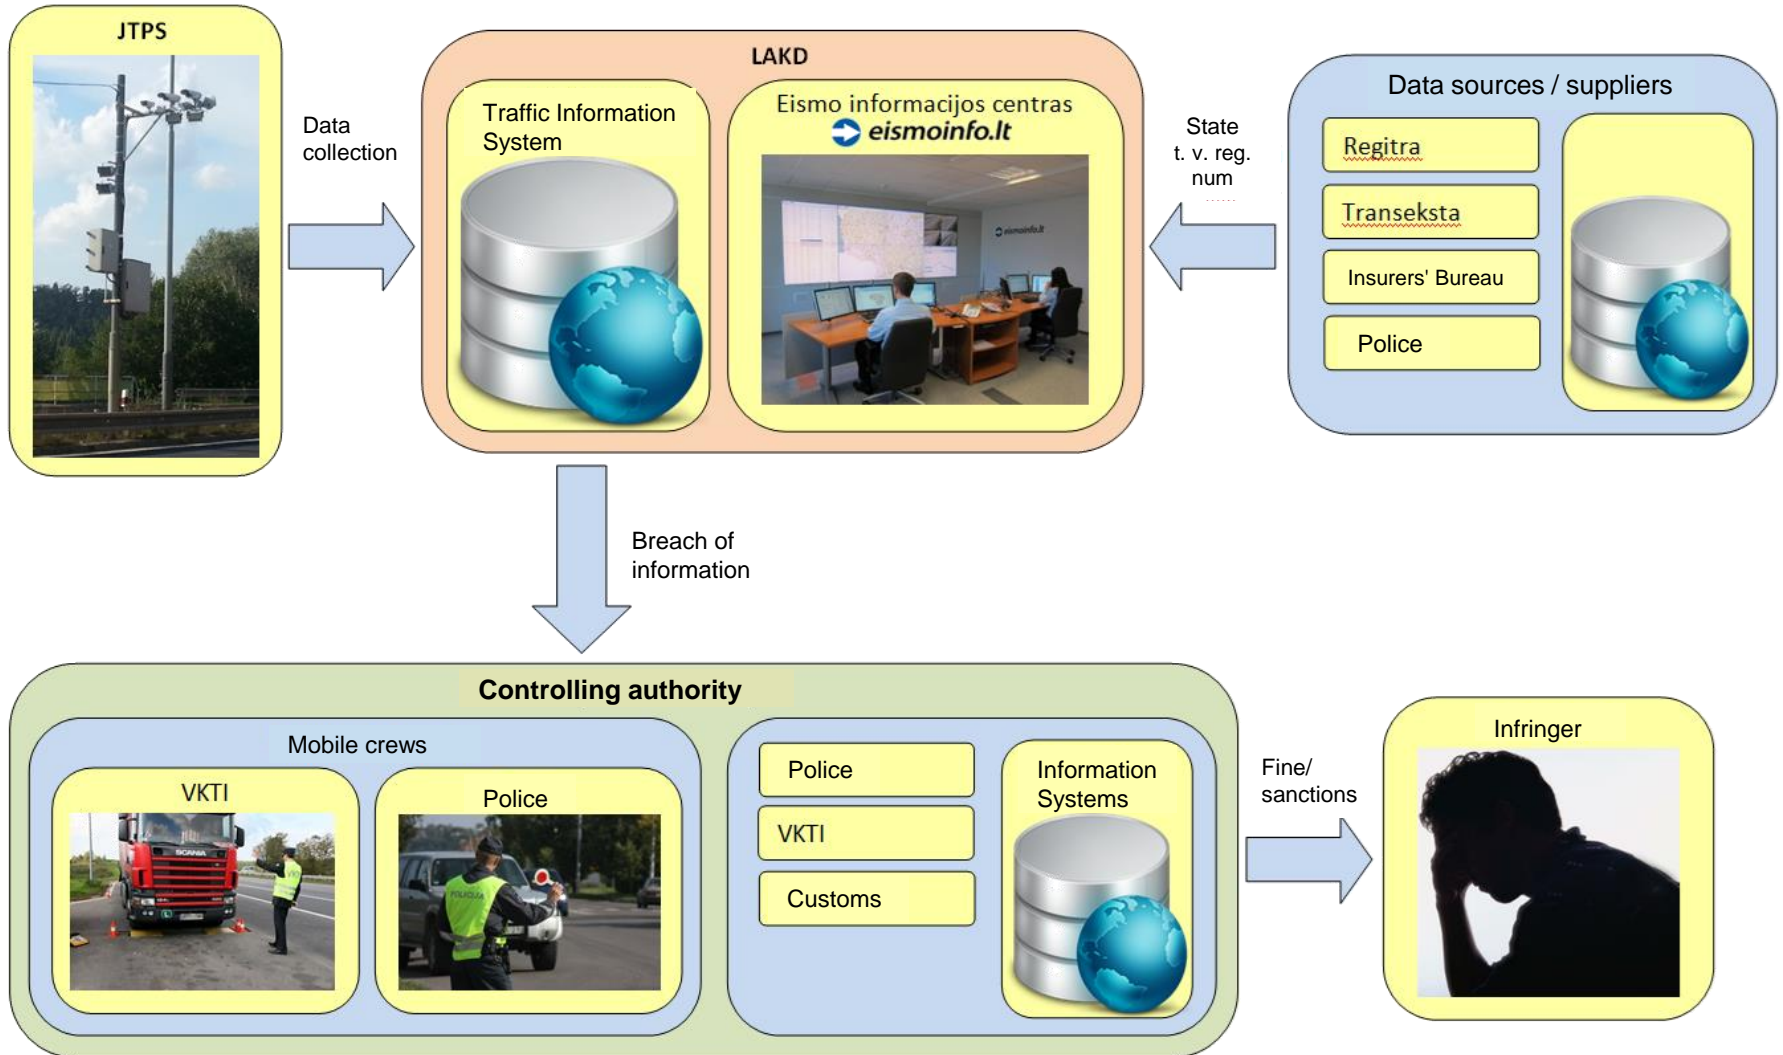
JTPS

Data collection

LAKD

Traffic Information System

Eismo informacijos centras
eismoinfo.lt

State t. v. reg. num

Data sources / suppliers

Regitra

Transeksta

Insurers' Bureau

Police

Breach of information

Controlling authority

Mobile crews

VKTI

Police

Police

VKTI

Customs

Information Systems

Fine/ sanctions

Infringer